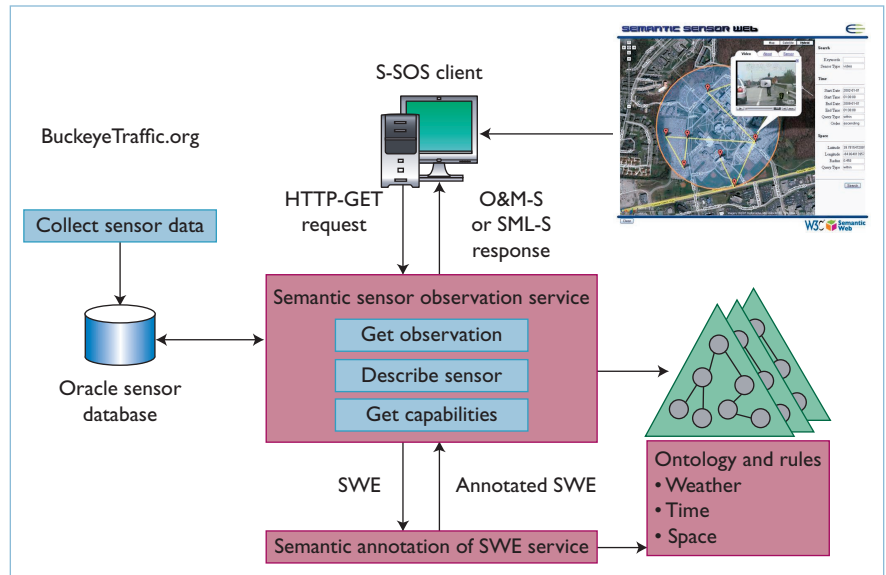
BuckeyeTraffic.org

S-SOS client

SEMANTIC SENSOR WEB

Video

Search

Keywords

Sensor Type

Time

Space

Search

W3C Semantic Web

HTTP-GET request

O&M-S or SML-S response

Collect sensor data

Oracle sensor database

Semantic sensor observation service

Get observation

Describe sensor

Get capabilities

SWE

Annotated SWE

Semantic annotation of SWE service

Ontology and rules
• Weather
• Time
• Space